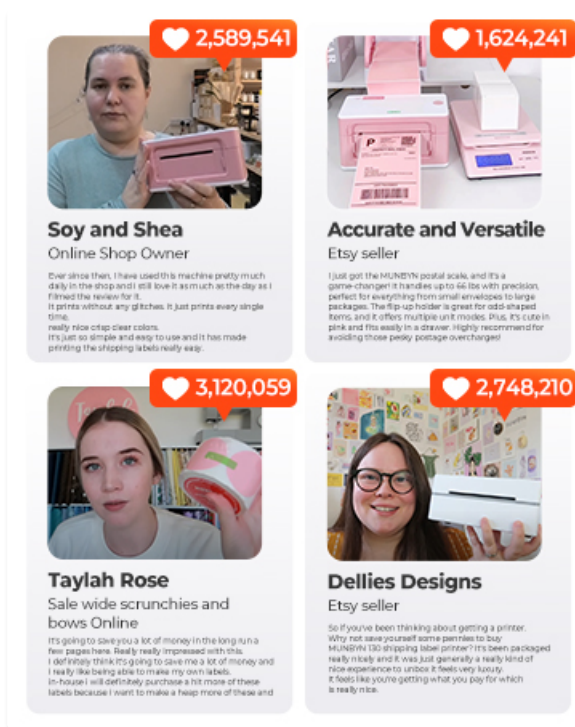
2,589,541

Soy and Shea

Online Shop Owner

Ever since then, I have used this machine pretty much daily in the shop and I still love it as much as the day as I filmed the review for it.
It prints without any glitches. It just prints every single time.
really nice crisp clear colors.
It's just so simple and easy to use and it has made printing the shipping labels really easy.

1,624,241

Accurate and Versatile

Etsy seller

I just got the MUNBYN postal scale, and it's a game-changer! It handles up to 66 lbs with precision, perfect for everything from small envelopes to large packages. The flip-up holder is great for odd-shaped items, and it offers multiple unit modes. Plus, it's cute in pink and fits easily in a drawer. Highly recommend for avoiding those pesky postage overcharges!

3,120,059

Taylah Rose

Sale wide scrunchies and bows Online

It's going to save you a lot of money in the long run a few pages here. Really really impressed with this.
I definitely think it's going to save me a lot of money and I really like being able to make my own labels.
In-house I will definitely purchase a hit more of these labels because I want to make a heap more of these and

2,748,210

Dellies Designs

Etsy seller

So if you've been thinking about getting a printer. Why not save yourself some pennies to buy MUNBYN 130 shipping label printer? It's been packaged really nicely and it was just generally a really kind of nice experience to unbox it feels very luxury.
It feels like you're getting what you pay for which is really nice.